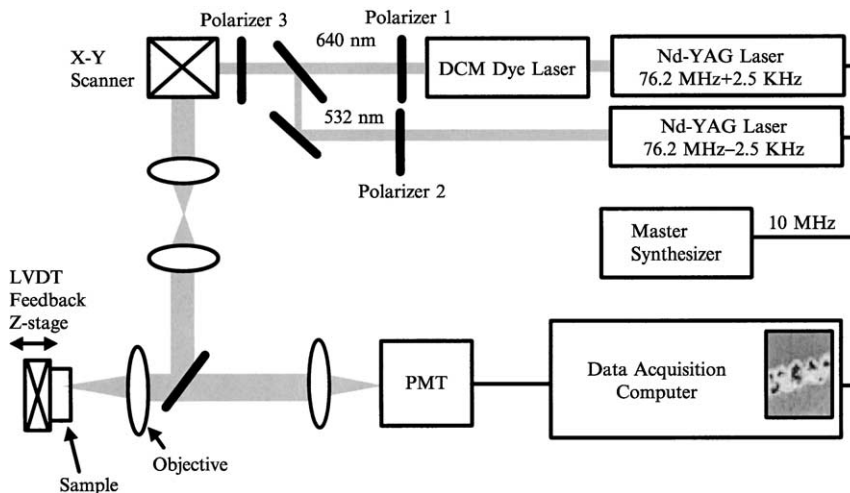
Polarizer 3

Polarizer 1

640 nm

X-Y Scanner

DCM Dye Laser

Nd-YAG Laser 76.2 MHz+2.5 KHz

532 nm

Nd-YAG Laser 76.2 MHz–2.5 KHz

Polarizer 2

Master Synthesizer

10 MHz

LVDT Feedback Z-stage

PMT

Data Acquisition Computer

Sample

Objective